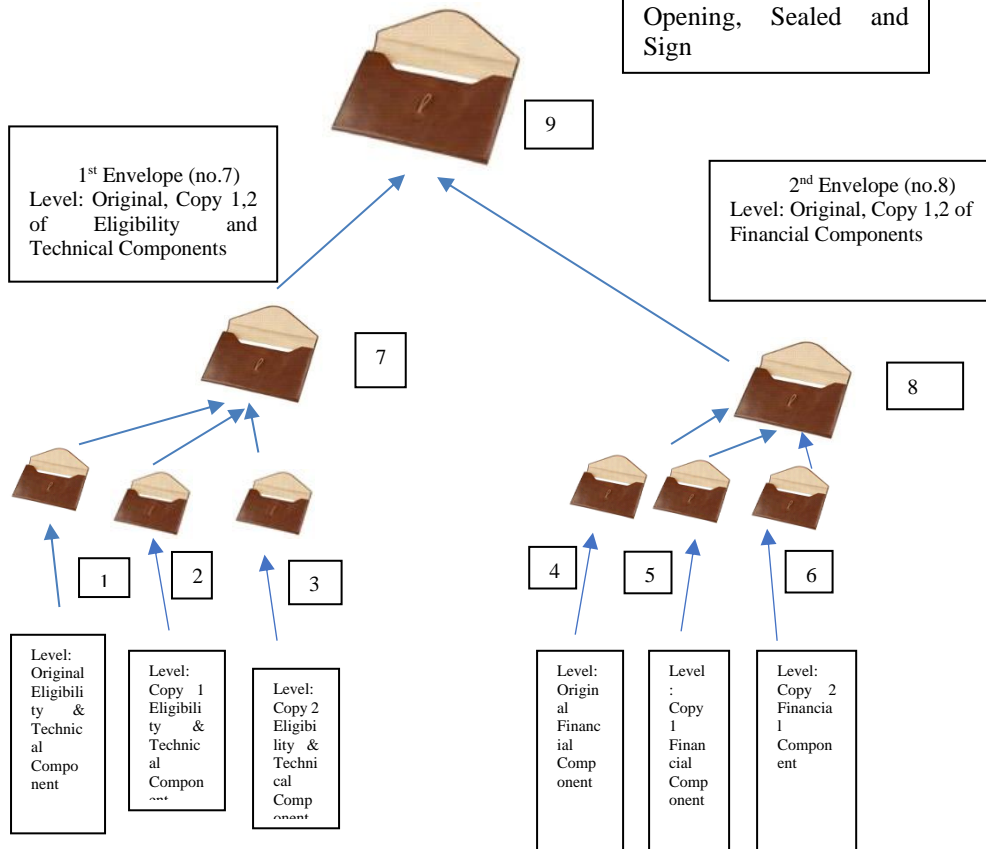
Opening, Sealed and Sign

9

1st Envelope (no.7)
Level: Original, Copy 1,2 of Eligibility and Technical Components

2nd Envelope (no.8)
Level: Original, Copy 1,2 of Financial Components

7

8

1

2

3

4

5

6

Level: Original Eligibility & Technical Component

Level: Copy 1 Eligibility & Technical Compon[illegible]

Level: Copy 2 Eligibility & Technical Comp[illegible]

Level: Original Financial Component

Level: Copy 1 Financial Component

Level: Copy 2 Financial Component